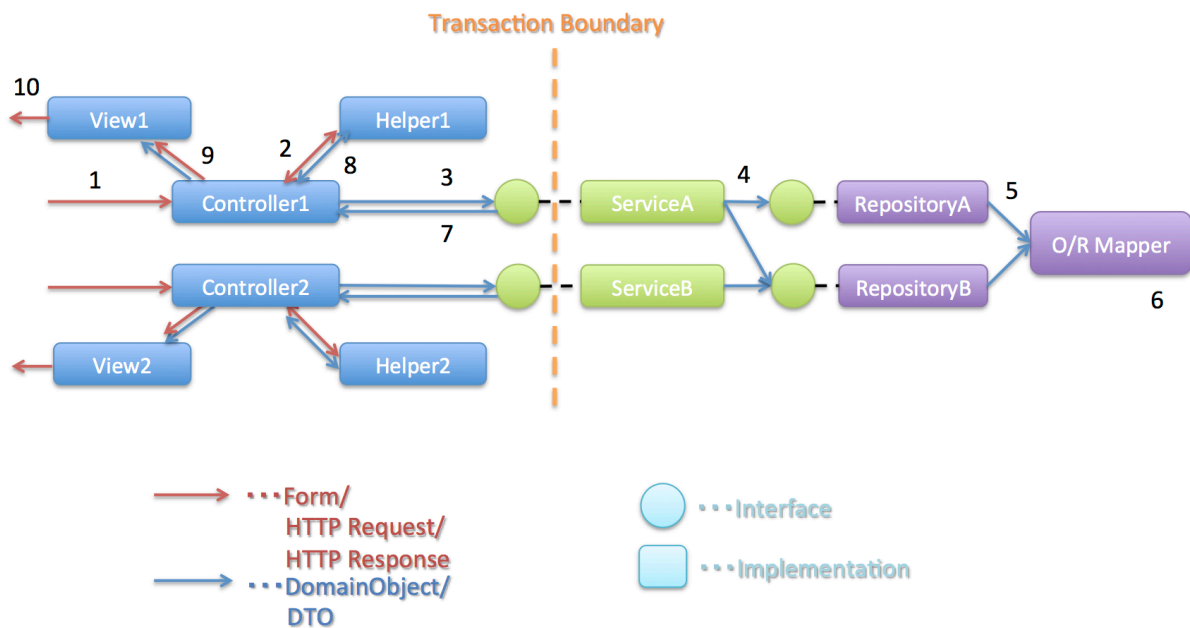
Transaction Boundary

10
View1
9
2
Helper1
8
1
Controller1
3
7
ServiceA
4
RepositoryA
5
O/R Mapper
6
Controller2
ServiceB
RepositoryB
View2
Helper2

・・・Form/
HTTP Request/
HTTP Response
・・・DomainObject/
DTO
・・・Interface
・・・Implementation